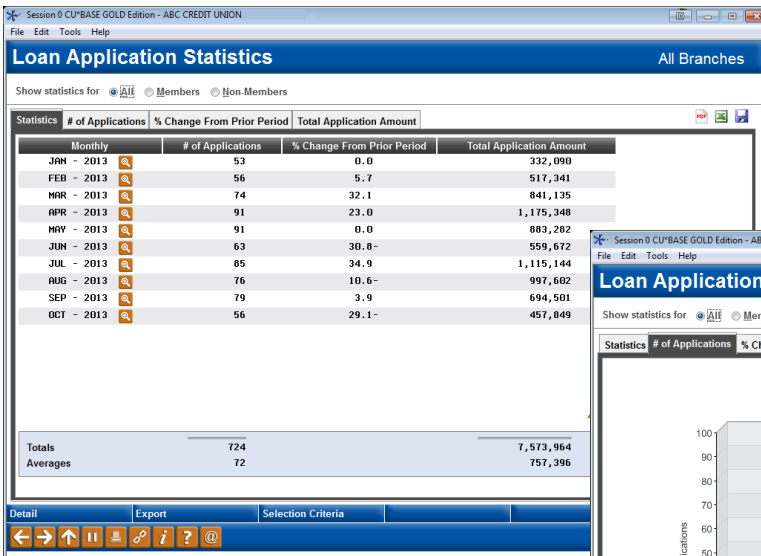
Session 0 CU*BASE GOLD Edition - ABC CREDIT UNION

File Edit Tools Help

Loan Application Statistics

All Branches

Show statistics for All Members Non-Members

Statistics | # of Applications | % Change From Prior Period | Total Application Amount

| Monthly | # of Applications | % Change From Prior Period | Total Application Amount |
|---|---|---|---|
| JAN - 2013 | 53 | 0.0 | 332,090 |
| FEB - 2013 | 56 | 5.7 | 517,341 |
| MAR - 2013 | 74 | 32.1 | 841,135 |
| APR - 2013 | 91 | 23.0 | 1,175,348 |
| MAY - 2013 | 91 | 0.0 | 883,282 |
| JUN - 2013 | 63 | 30.8- | 559,672 |
| JUL - 2013 | 85 | 34.9 | 1,115,144 |
| AUG - 2013 | 76 | 10.6- | 997,602 |
| SEP - 2013 | 79 | 3.9 | 694,501 |
| OCT - 2013 | 56 | 29.1- | 457,849 |

Totals 724 7,573,964
Averages 72 757,396

Detail | Export | Selection Criteria

Session 0 CU*BASE GOLD Edition - ABC

File Edit Tools Help

Loan Application

Show statistics for All Mem

Statistics | # of Applications | % Cl

100
90
80
70
60
50

ications